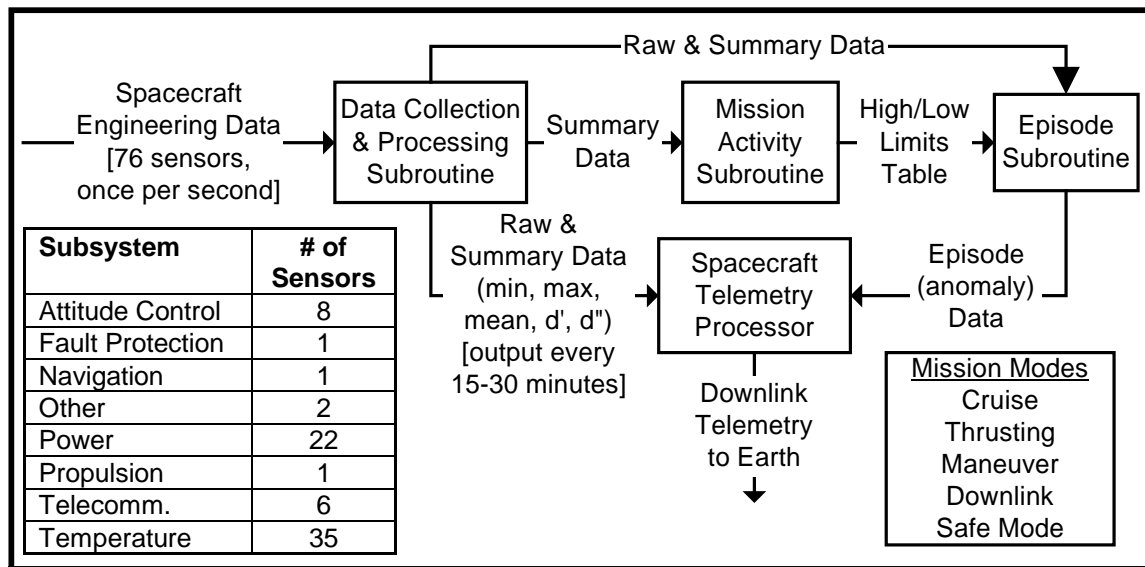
Raw & Summary Data

Spacecraft Engineering Data [76 sensors, once per second]

Data Collection & Processing Subroutine

Summary Data

Mission Activity Subroutine

High/Low Limits Table

Episode Subroutine

Raw & Summary Data (min, max, mean, d', d") [output every 15-30 minutes]

Spacecraft Telemetry Processor

Episode (anomaly) Data

Downlink Telemetry to Earth

| Subsystem | # of Sensors |
|---|---|
| Attitude Control | 8 |
| Fault Protection | 1 |
| Navigation | 1 |
| Other | 2 |
| Power | 22 |
| Propulsion | 1 |
| Telecomm. | 6 |
| Temperature | 35 |

Mission Modes
Cruise
Thrusting
Maneuver
Downlink
Safe Mode